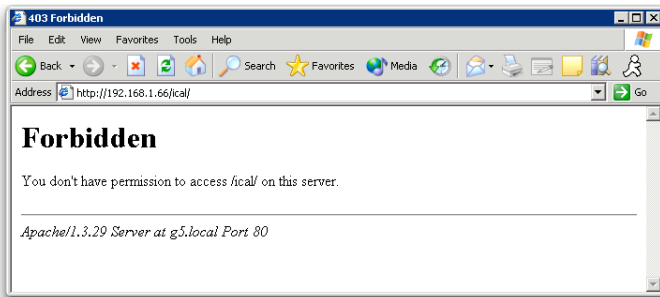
403 Forbidden

File Edit View Favorites Tools Help

Back Search Favorites Media

Address http://192.168.1.66/ical/ Go

Forbidden

You don't have permission to access /ical/ on this server.

Apache/1.3.29 Server at g5.local Port 80